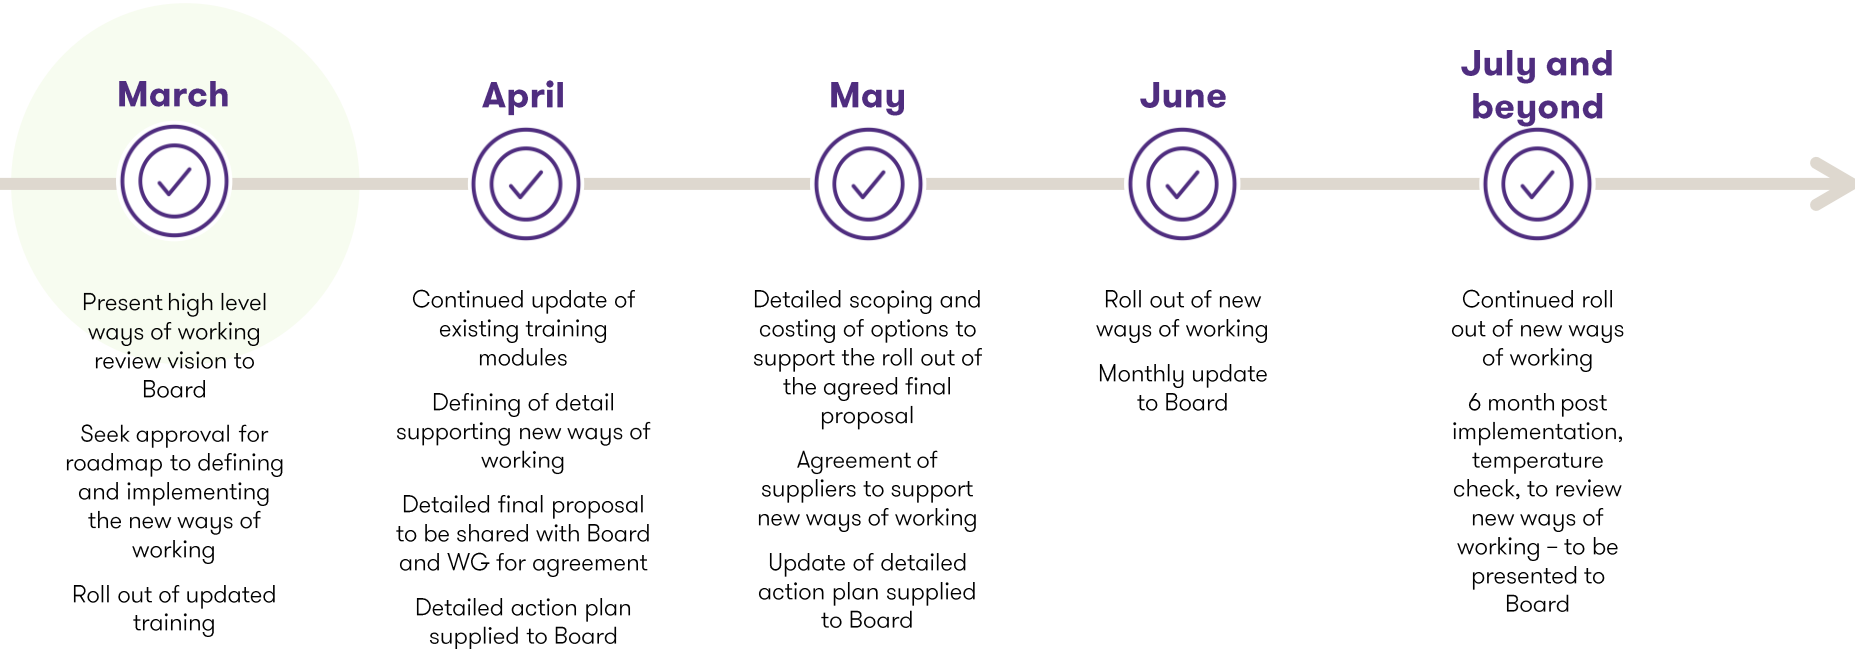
March

Present high level ways of working review vision to Board

Seek approval for roadmap to defining and implementing the new ways of working

Roll out of updated training

April

Continued update of existing training modules

Defining of detail supporting new ways of working

Detailed final proposal to be shared with Board and WG for agreement

Detailed action plan supplied to Board

May

Detailed scoping and costing of options to support the roll out of the agreed final proposal

Agreement of suppliers to support new ways of working

Update of detailed action plan supplied to Board

June

Roll out of new ways of working

Monthly update to Board

July and beyond

Continued roll out of new ways of working

6 month post implementation, temperature check, to review new ways of working – to be presented to Board